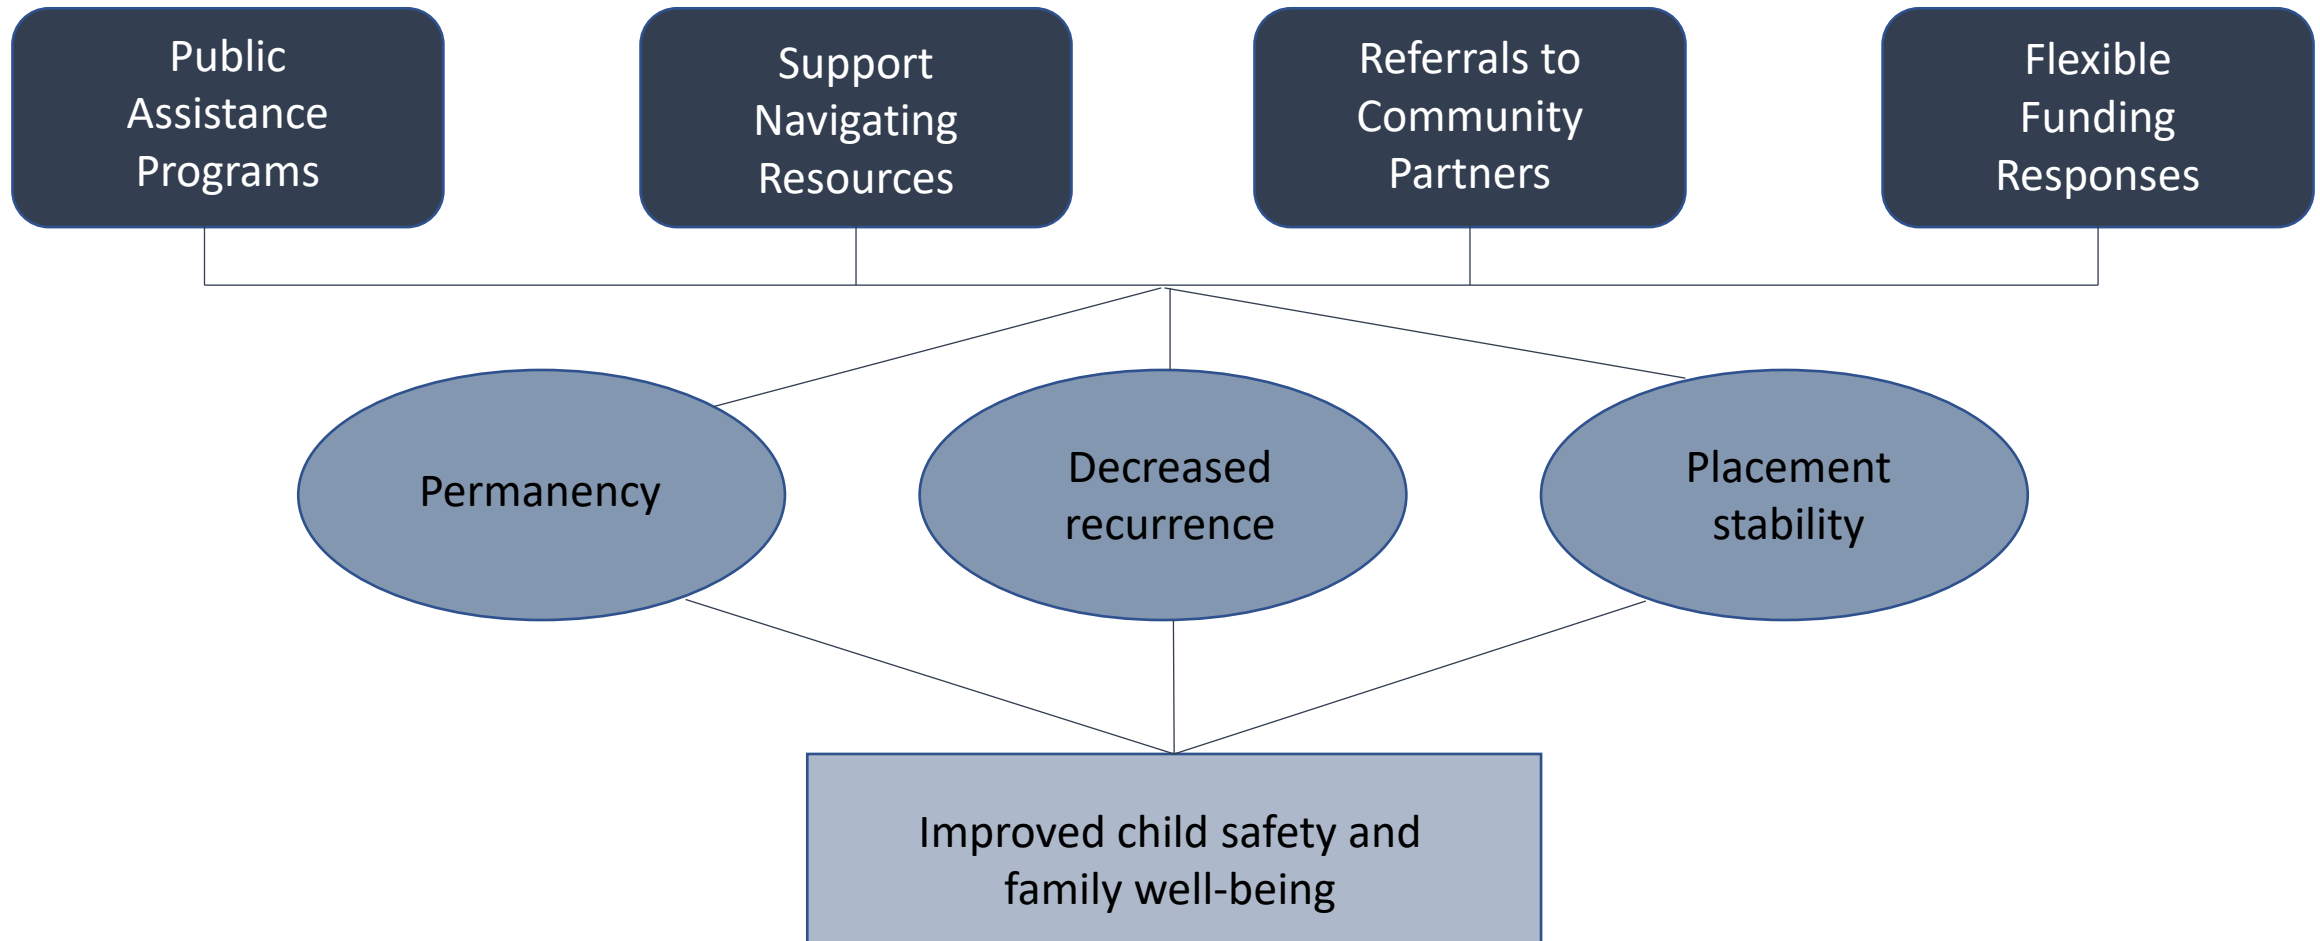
Public Assistance Programs

Support Navigating Resources

Referrals to Community Partners

Flexible Funding Responses

Permanency

Decreased recurrence

Placement stability

Improved child safety and family well-being